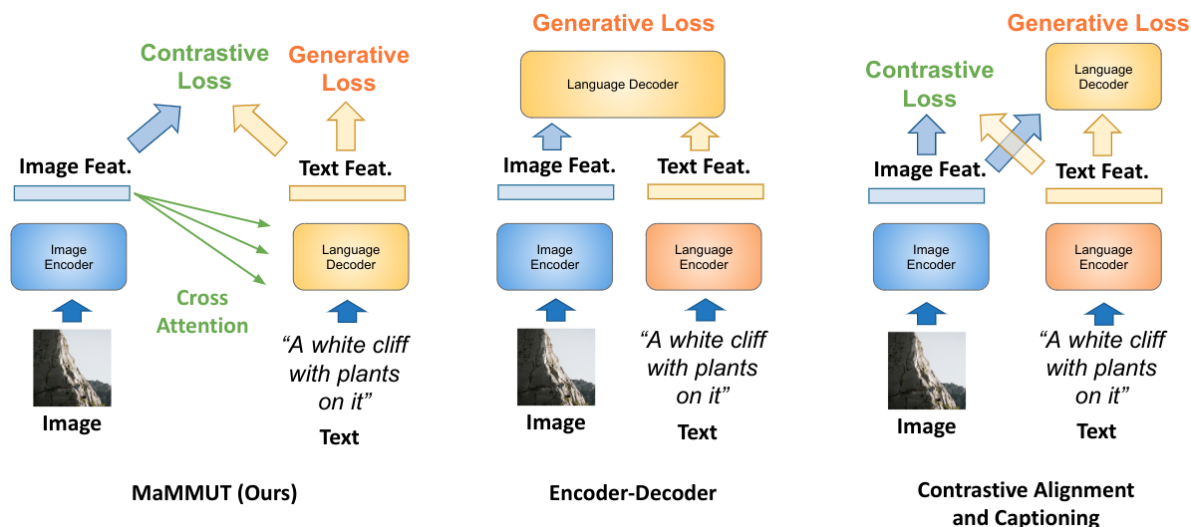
Contrastive Loss

Generative Loss

Image Feat.

Text Feat.

Image Encoder

Language Decoder

Cross Attention

Image

"A white cliff with plants on it"

Text

MaMMUT (Ours)

Generative Loss

Language Decoder

Image Feat.

Text Feat.

Image Encoder

Language Encoder

Image

"A white cliff with plants on it"

Text

Encoder-Decoder

Generative Loss

Contrastive Loss

Language Decoder

Image Feat.

Text Feat.

Image Encoder

Language Encoder

Image

"A white cliff with plants on it"

Text

Contrastive Alignment and Captioning